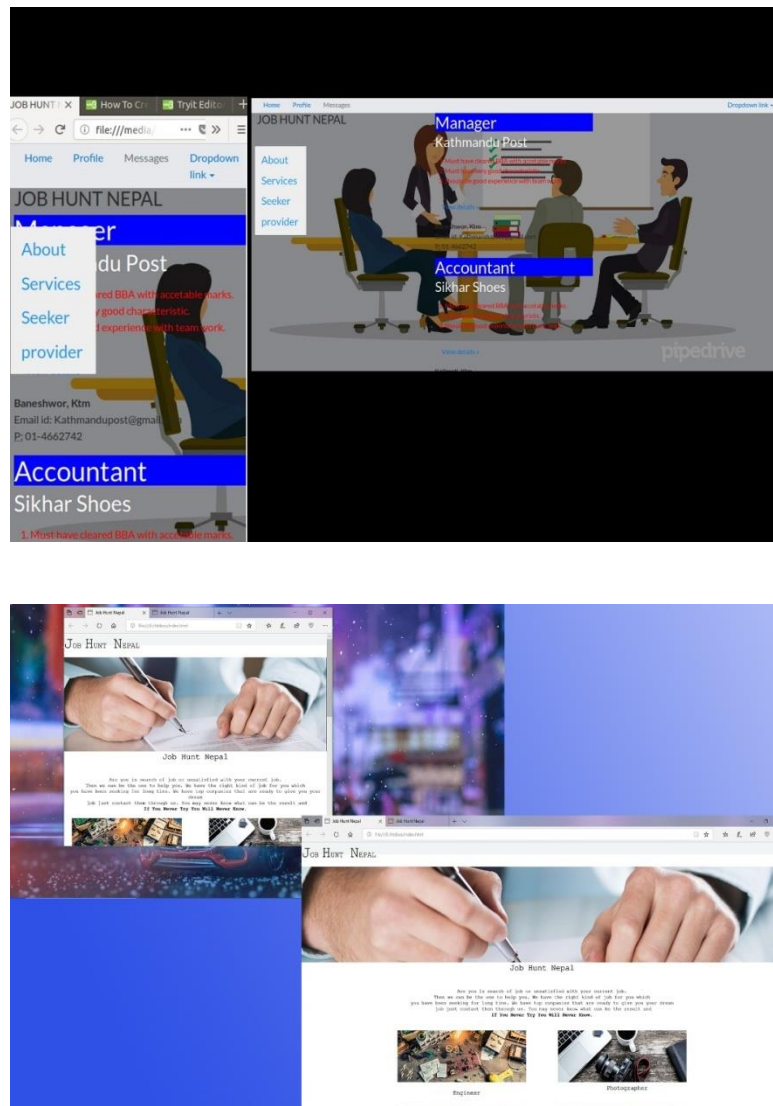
JOB HUNT | How To Cr | Tryit Edito

file:///media/

Home Profile Messages Dropdown link ▾

JOB HUNT NEPAL

Manager

About
Services
Seeker
provider

du Post

eared BBA with accetable marks.
y good characteristic.
d experience with team work.

Baneshwor, Ktm
Email id: Kathmandupost@gmail
P: 01-4662742

Accountant

Sikhar Shoes

1. Must have cleared BBA with accetable marks.

Home Profile Messages Dropdown link ▾

JOB HUNT NEPAL

About
Services
Seeker
provider

Manager

Kathmandu Post

Accountant

Sikhar Shoes

View details »

pipedrive

Job Hunt Nepal

Job Hunt Nepal

Job Hunt Nepal

Are you in search of job or unsatisfied with your current job.
Then we can be the one to help you. We have the right kind of job for you which you have been seeking for long time. We have top companies that are ready to give you your dream job just contact them through us. You may never know what can be the result and
If You Never Try You Will Never Know.

Job Hunt Nepal

Job Hunt Nepal

Job Hunt Nepal

Are you in search of job or unsatisfied with your current job.
Then we can be the one to help you. We have the right kind of job for you which you have been seeking for long time. We have top companies that are ready to give you your dream job just contact them through us. You may never know what can be the result and
If You Never Try You Will Never Know.

Engineer

Photographer